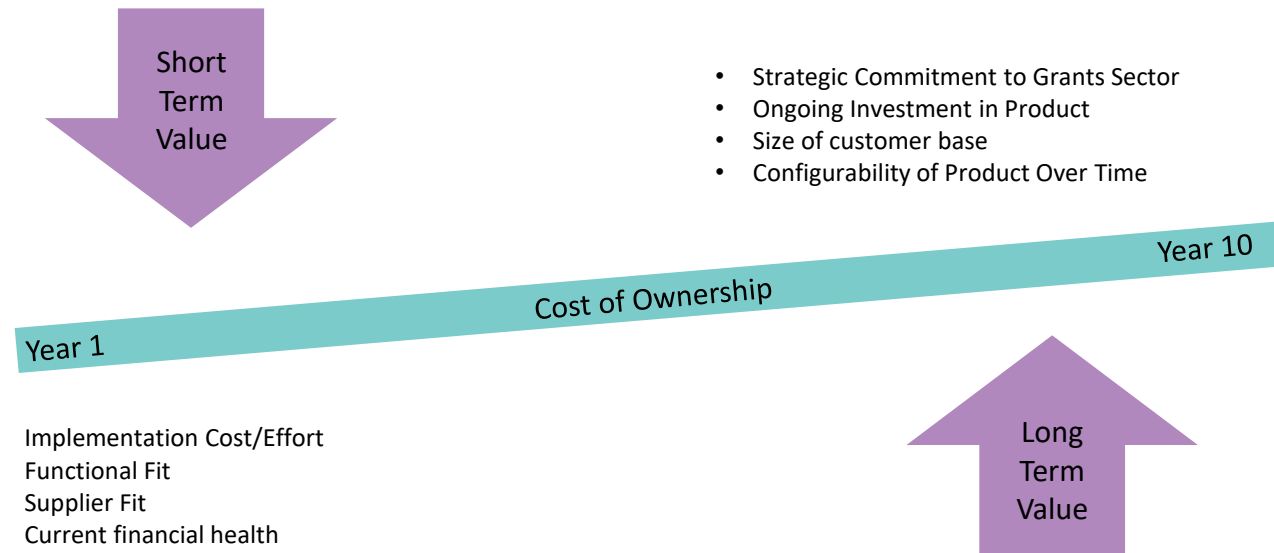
Short Term Value

- Strategic Commitment to Grants Sector
- Ongoing Investment in Product
- Size of customer base
- Configurability of Product Over Time

Year 10

Cost of Ownership

Year 1

Implementation Cost/Effort
Functional Fit
Supplier Fit
Current financial health

Long Term Value